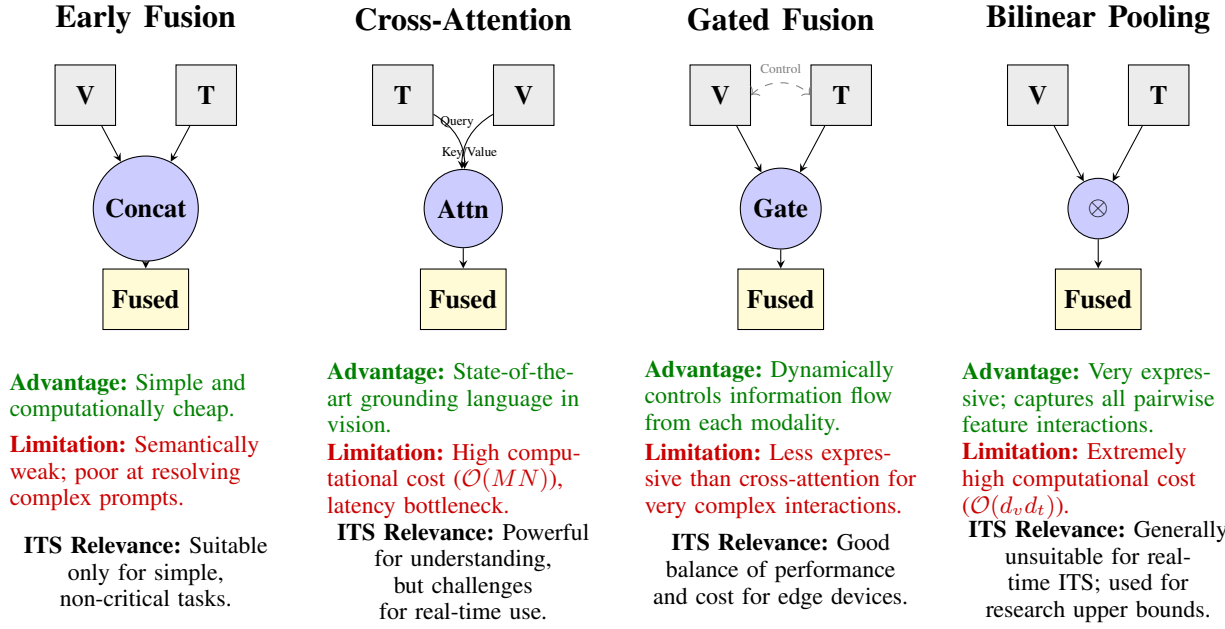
Early Fusion

V

T

Concat

Fused

Advantage: Simple and computationally cheap.

Limitation: Semantically weak; poor at resolving complex prompts.

ITS Relevance: Suitable only for simple, non-critical tasks.

Cross-Attention

T

V

Query

Key/Value

Attn

Fused

Advantage: State-of-the-art grounding language in vision.

Limitation: High computational cost ($\mathcal{O}(MN)$), latency bottleneck.

ITS Relevance: Powerful for understanding, but challenges for real-time use.

Gated Fusion

Control

V

T

Gate

Fused

Advantage: Dynamically controls information flow from each modality.

Limitation: Less expressive than cross-attention for very complex interactions.

ITS Relevance: Good balance of performance and cost for edge devices.

Bilinear Pooling

V

T

$\otimes$

Fused

Advantage: Very expressive; captures all pairwise feature interactions.

Limitation: Extremely high computational cost ($\mathcal{O}(d_v d_t)$).

ITS Relevance: Generally unsuitable for real-time ITS; used for research upper bounds.